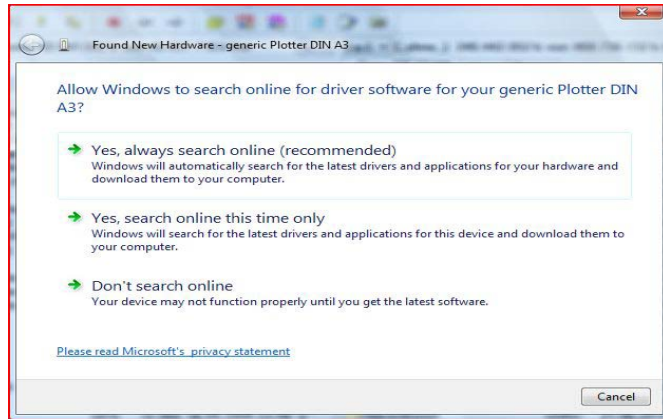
Found New Hardware - generic Plotter DIN A3

Allow Windows to search online for driver software for your generic Plotter DIN A3?

Yes, always search online (recommended)
Windows will automatically search for the latest drivers and applications for your hardware and download them to your computer.

Yes, search online this time only
Windows will search for the latest drivers and applications for this device and download them to your computer.

Don't search online
Your device may not function properly until you get the latest software.

Please read Microsoft's privacy statement

Cancel